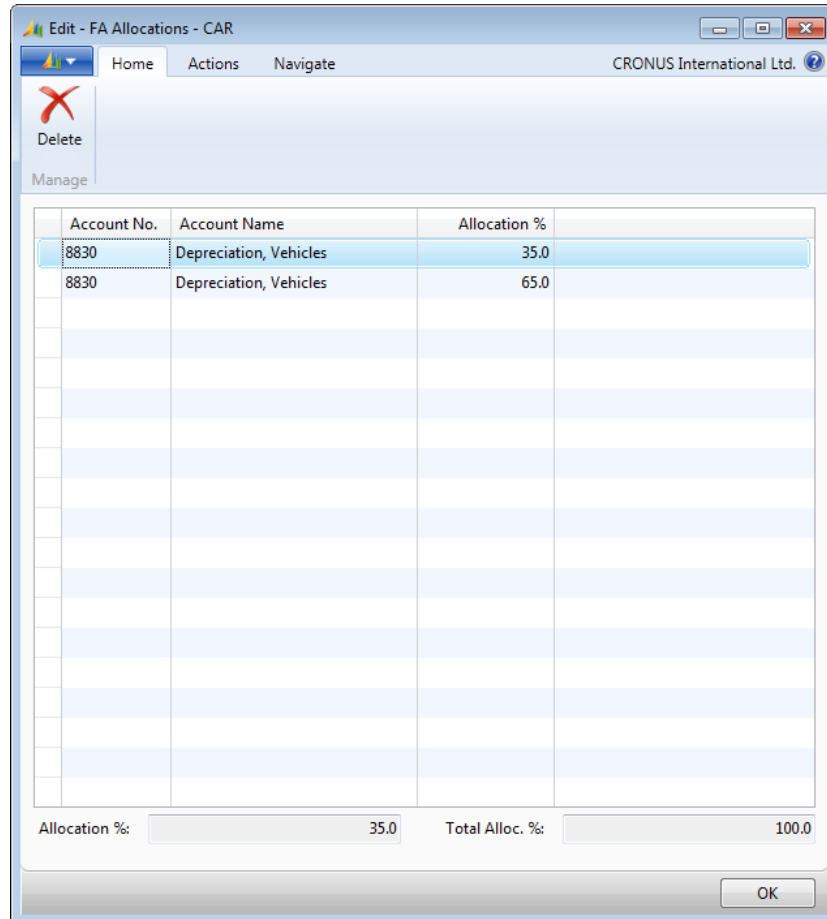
Edit - FA Allocations - CAR

Home Actions Navigate

CRONUS International Ltd.

Delete

Manage

| Account No. | Account Name | Allocation % |
|---|---|---|
| 8830 | Depreciation, Vehicles | 35.0 |
| 8830 | Depreciation, Vehicles | 65.0 |

Allocation %: 35.0

Total Alloc. %: 100.0

OK